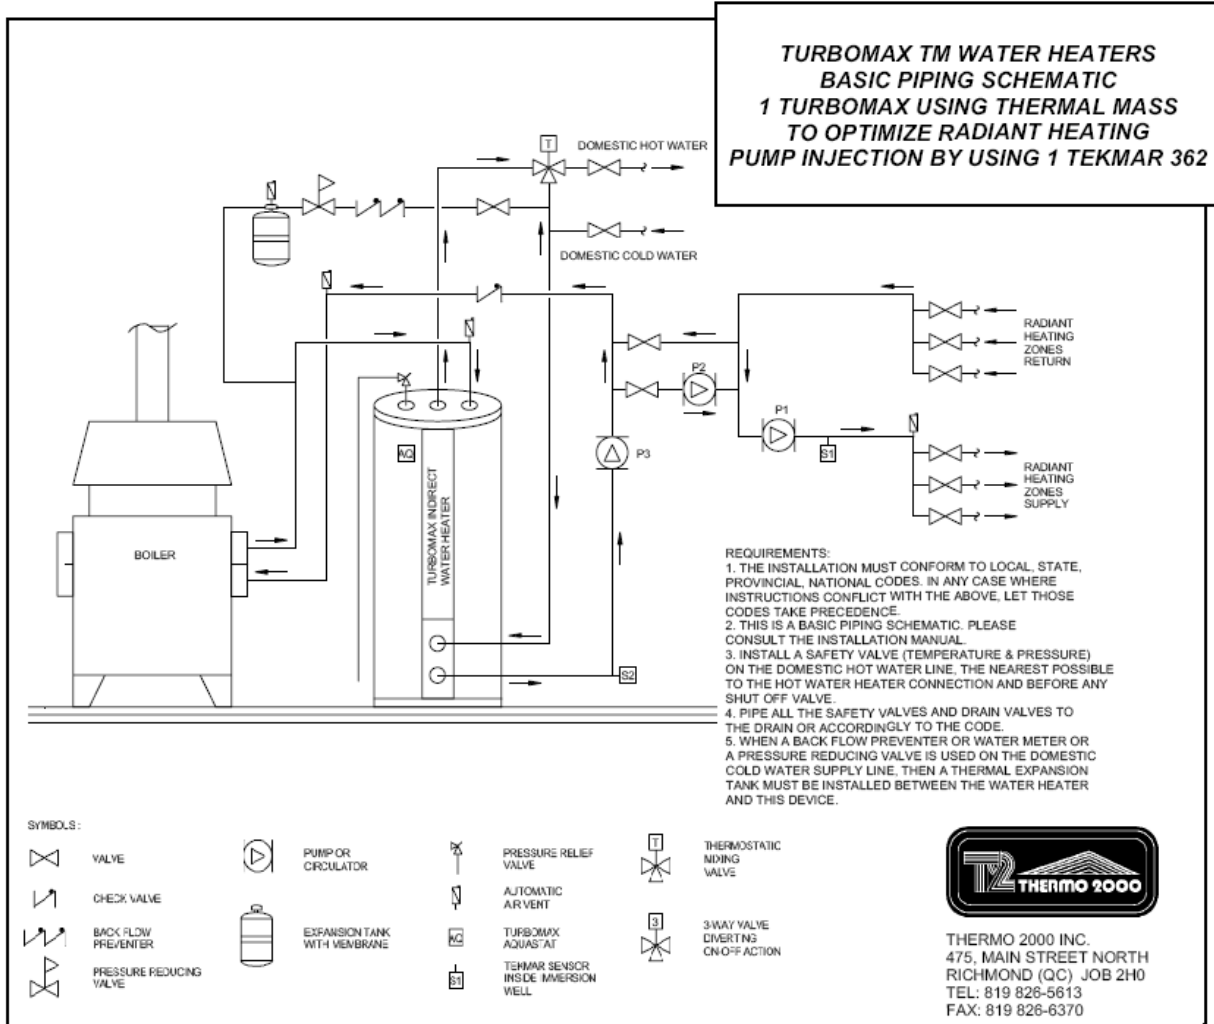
TURBOMAX TM WATER HEATERS
BASIC PIPING SCHEMATIC
1 TURBOMAX USING THERMAL MASS
TO OPTIMIZE RADIANT HEATING
PUMP INJECTION BY USING 1 TEKMAR 362

T

DOMESTIC HOT WATER

DOMESTIC COLD WATER

RADIANT HEATING ZONES RETURN

P2

P1

S1

RADIANT HEATING ZONES SUPPLY

P3

AQ

TURBOMAX INDIRECT WATER HEATER

BOILER

S2

REQUIREMENTS:
1. THE INSTALLATION MUST CONFORM TO LOCAL, STATE, PROVINCIAL, NATIONAL CODES. IN ANY CASE WHERE INSTRUCTIONS CONFLICT WITH THE ABOVE, LET THOSE CODES TAKE PRECEDENCE.
2. THIS IS A BASIC PIPING SCHEMATIC. PLEASE CONSULT THE INSTALLATION MANUAL.
3. INSTALL A SAFETY VALVE (TEMPERATURE & PRESSURE) ON THE DOMESTIC HOT WATER LINE, THE NEAREST POSSIBLE TO THE HOT WATER HEATER CONNECTION AND BEFORE ANY SHUT OFF VALVE.
4. PIPE ALL THE SAFETY VALVES AND DRAIN VALVES TO THE DRAIN OR ACCORDINGLY TO THE CODE.
5. WHEN A BACK FLOW PREVENTER OR WATER METER OR A PRESSURE REDUCING VALVE IS USED ON THE DOMESTIC COLD WATER SUPPLY LINE, THEN A THERMAL EXPANSION TANK MUST BE INSTALLED BETWEEN THE WATER HEATER AND THIS DEVICE.

SYMBOLS:

VALVE

CHECK VALVE

BACK FLOW PREVENTER

PRESSURE REDUCING VALVE

PUMP OR CIRCULATOR

EXPANSION TANK WITH MEMBRANE

PRESSURE RELIEF VALVE

AUTOMATIC AIR VENT

AQ TURBOMAX AQUASTAT

S1 TEKMAR SENSOR INSIDE IMMERSION WELL

T THERMOSTATIC MIXING VALVE

3 3-WAY VALVE DIVERTING ON-OFF ACTION

T2 THERMO 2000

THERMO 2000 INC.
475, MAIN STREET NORTH
RICHMOND (QC) J0B 2H0
TEL: 819 826-5613
FAX: 819 826-6370